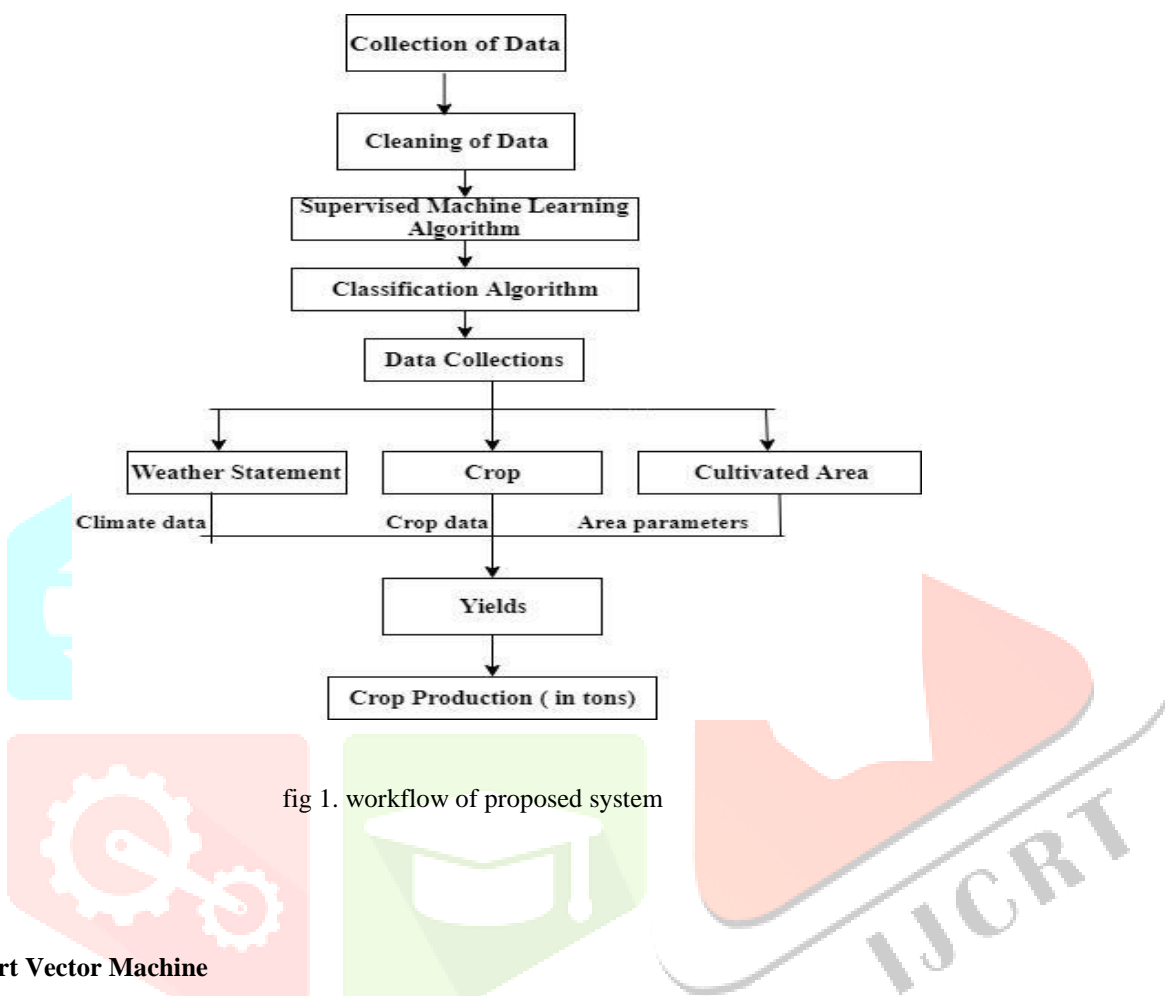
Collection of Data

Cleaning of Data

Supervised Machine Learning Algorithm

Classification Algorithm

Data Collections

Weather Statement

Crop

Cultivated Area

Climate data

Crop data

Area parameters

Yields

Crop Production ( in tons)

fig 1. workflow of proposed system

IJCRT

rt Vector Machine